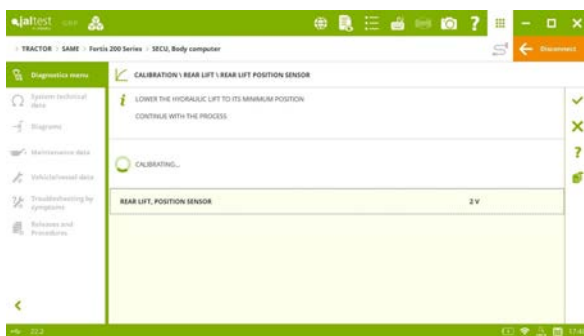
jaltest

> TRACTOR > SAME > Fortis 200 Series > SECU, Body computer

Disconnect

Diagnostics menu

System technical data

Diagrams

Maintenance data

Vehicle/vessel data

Troubleshooting by symptoms

Releases and Procedures

CALIBRATION \ REAR LIFT \ REAR LIFT POSITION SENSOR

LOWER THE HYDRAULIC LIFT TO ITS MINIMUM POSITION
CONTINUE WITH THE PROCESS

CALIBRATING...

| REAR LIFT, POSITION SENSOR | 2 V |
|---|---|

?

22.2